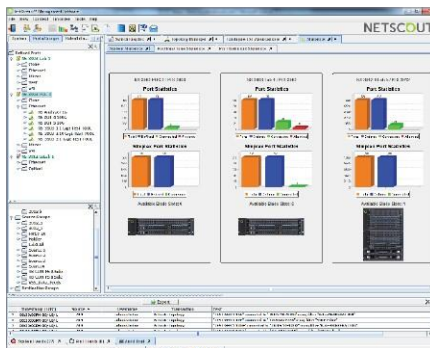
NETSCOUT

Port Statistics

Simplex Port Statistics

Available Blade Slots

Port Statistics

Simplex Port Statistics

Available Blade Slots

Port Statistics

Simplex Port Statistics

Available Blade Slots

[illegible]